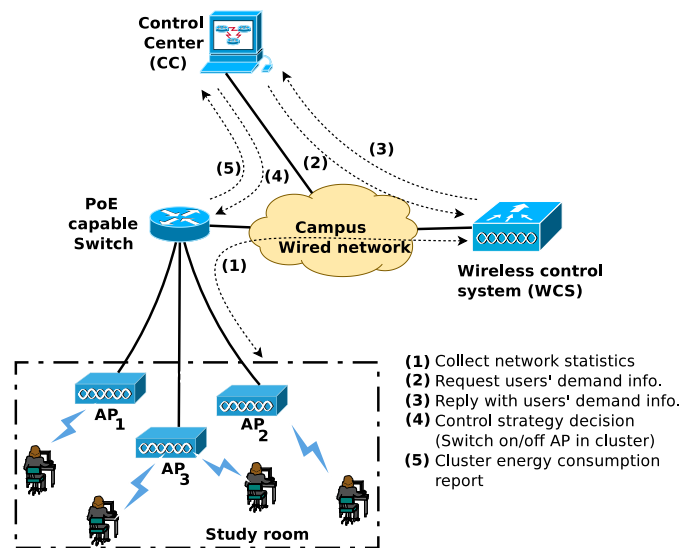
Control Center (CC)

(5)

(4)

(2)

(3)

PoE capable Switch

Campus Wired network

Wireless control system (WCS)

(1)

AP$_1$

AP$_2$

AP$_3$

Study room

(1) Collect network statistics
(2) Request users' demand info.
(3) Reply with users' demand info.
(4) Control strategy decision (Switch on/off AP in cluster)
(5) Cluster energy consumption report